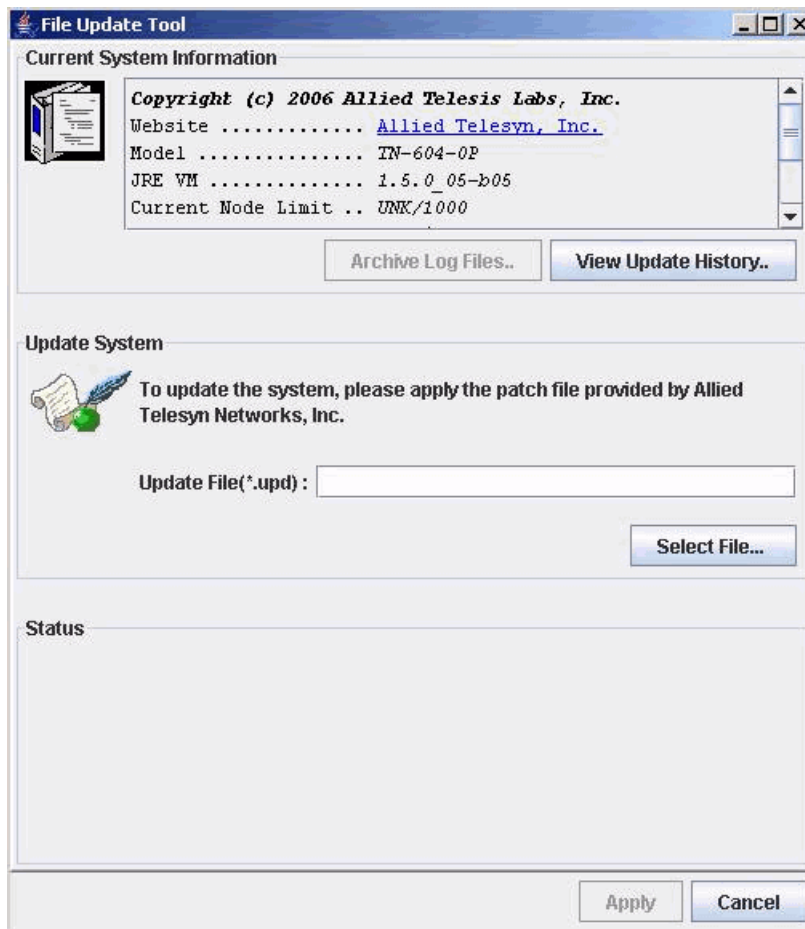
File Update Tool

Current System Information

Copyright (c) 2006 Allied Telesis Labs, Inc.
Website ............ Allied Telesyn, Inc.
Model .............. TN-604-0P
JRE VM ............. 1.5.0_05-b05
Current Node Limit .. UNK/1000

Archive Log Files..

View Update History..

Update System

To update the system, please apply the patch file provided by Allied Telesyn Networks, Inc.

Update File(*.upd) :

Select File...

Status

Apply

Cancel